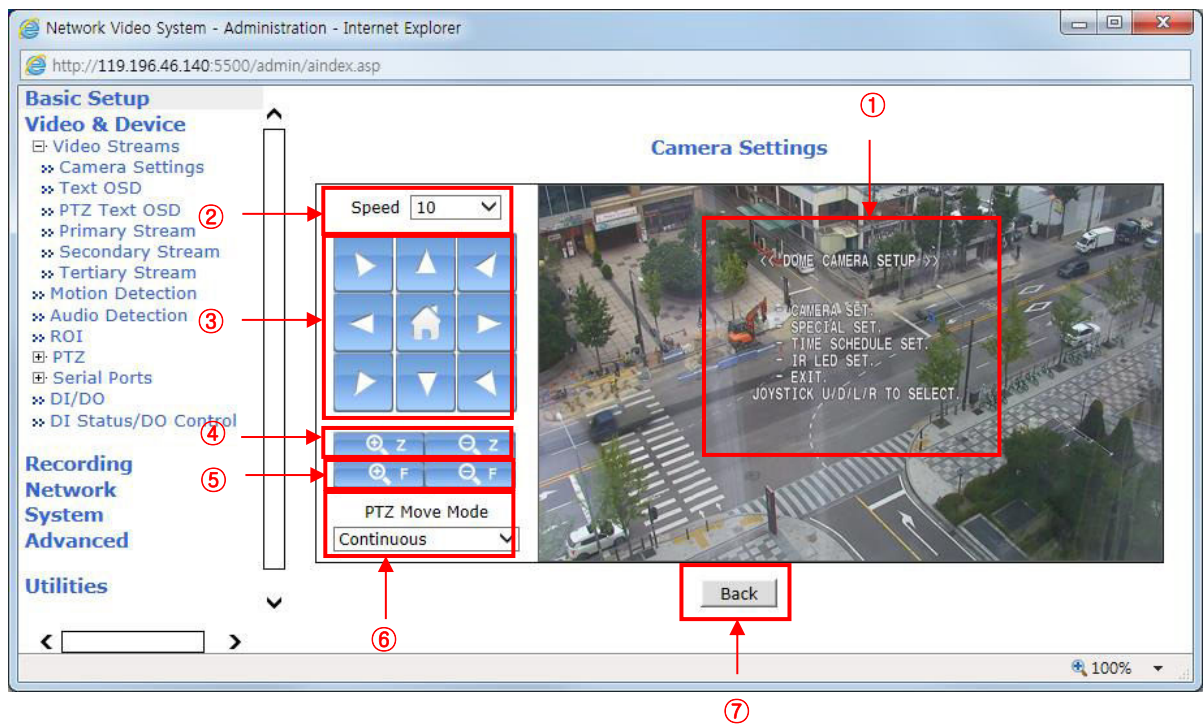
Network Video System - Administration - Internet Explorer

http://119.196.46.140:5500/admin/aindex.asp

Basic Setup
Video & Device
⊟ Video Streams
» Camera Settings
» Text OSD
» PTZ Text OSD
» Primary Stream
» Secondary Stream
» Tertiary Stream
» Motion Detection
» Audio Detection
» ROI
⊞ PTZ
⊞ Serial Ports
» DI/DO
» DI Status/DO Control

Recording
Network
System
Advanced

Utilities

①

Camera Settings

②
Speed 10

③

④
Z Z

⑤
F F

PTZ Move Mode
Continuous

⑥

<< DOME CAMERA SETUP >>

- CAMERA SET.
- SPECIAL SET.
- TIME SCHEDULE SET.
- IR LED SET.
- EXIT.
JOYSTICK U/D/L/R TO SELECT.

Back

⑦

100%